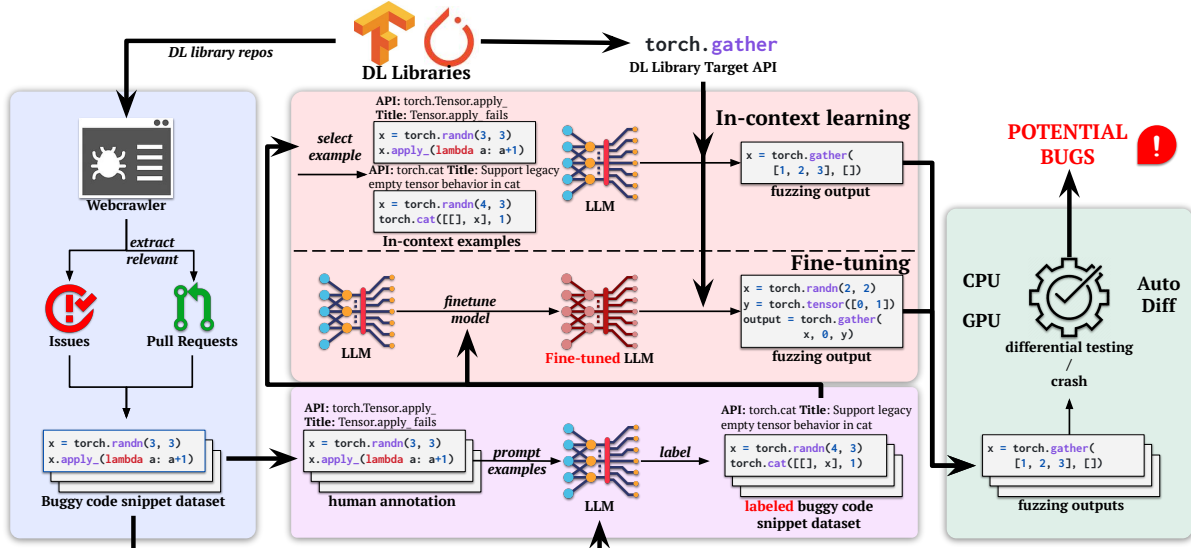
DL library repos

DL Libraries

torch.gather
DL Library Target API

Webcrawler

extract relevant

Issues

Pull Requests

x = torch.randn(3, 3)
x.apply_(lambda a: a+1)

Buggy code snippet dataset

In-context learning

select example

API: torch.Tensor.apply_
Title: Tensor.apply_ fails

x = torch.randn(3, 3)
x.apply_(lambda a: a+1)

API: torch.cat Title: Support legacy empty tensor behavior in cat

x = torch.randn(4, 3)
torch.cat([[], x], 1)

In-context examples

LLM

x = torch.gather(
[1, 2, 3], [])

fuzzing output

Fine-tuning

LLM

finetune model

Fine-tuned LLM

x = torch.randn(2, 2)
y = torch.tensor([0, 1])
output = torch.gather(
x, 0, y)

fuzzing output

API: torch.Tensor.apply_
Title: Tensor.apply_ fails

x = torch.randn(3, 3)
x.apply_(lambda a: a+1)

human annotation

prompt examples

LLM

label

API: torch.cat Title: Support legacy empty tensor behavior in cat

x = torch.randn(4, 3)
torch.cat([[], x], 1)

labeled buggy code snippet dataset

POTENTIAL BUGS

!

CPU

GPU

Auto Diff

differential testing / crash

x = torch.gather(
[1, 2, 3], [])

fuzzing outputs